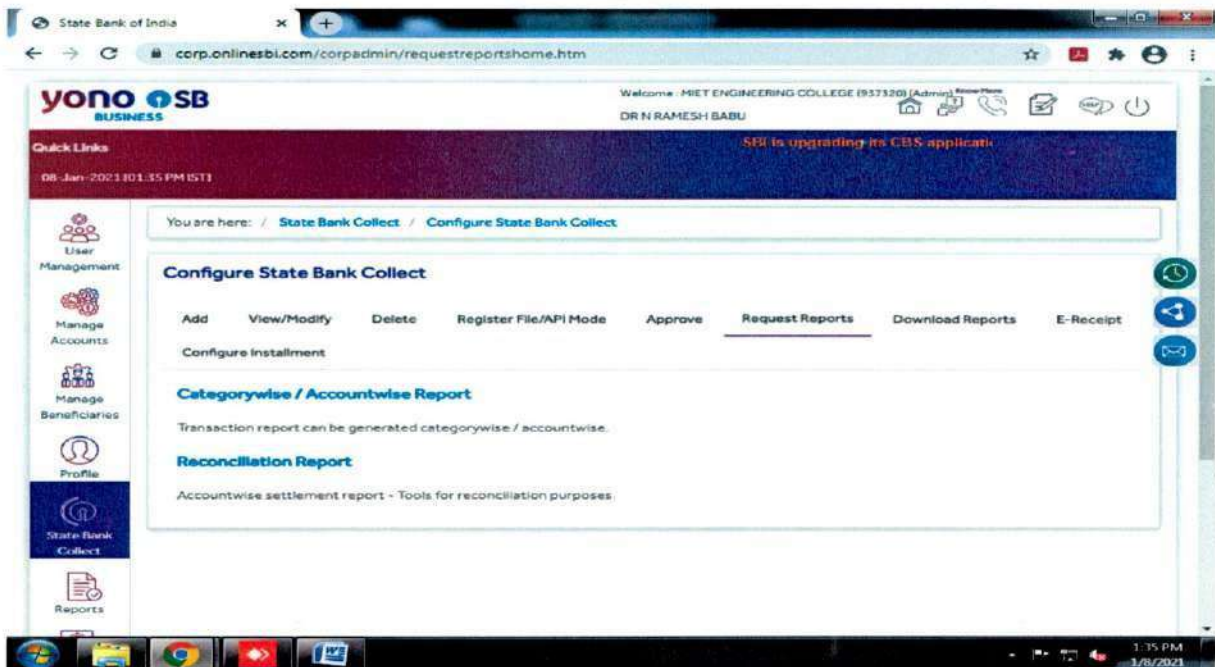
State Bank of India

corp.onlinesbi.com/corpadmin/requestreportshome.htm

yono SB
BUSINESS

Welcome : MIET ENGINEERING COLLEGE (937320) [Admin] Know More
DR N RAMESH BABU

Quick Links
08-Jan-2021 [01:35 PM IST]

SBI is upgrading its CBS applicati

User Management
Manage Accounts
Manage Beneficiaries
Profile
State Bank Collect
Reports

You are here: / State Bank Collect / Configure State Bank Collect

Configure State Bank Collect

Add View/Modify Delete Register File/API Mode Approve Request Reports Download Reports E-Receipt
Configure Installment

Categorywise / Accountwise Report

Transaction report can be generated categorywise / accountwise.

Reconciliation Report

Accountwise settlement report - Tools for reconciliation purposes.

1:35 PM
1/8/2021